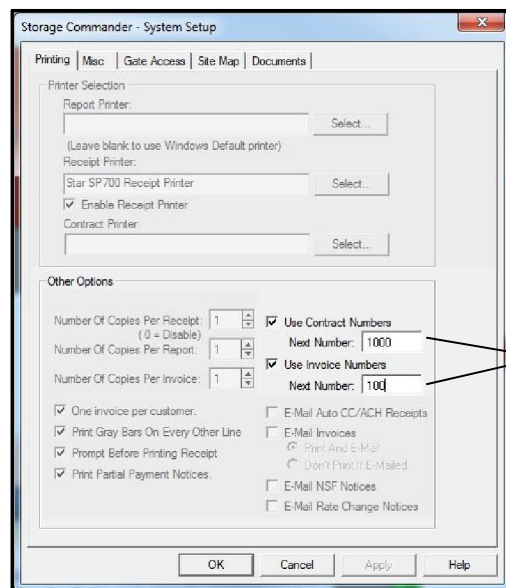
Storage Commander - System Setup

Printing | Misc | Gate Access | Site Map | Documents

Printer Selection

Report Printer:

Select...

(Leave blank to use Windows Default printer)

Receipt Printer:

Star SP700 Receipt Printer

Select...

☑ Enable Receipt Printer

Contract Printer:

Select...

Other Options

Number Of Copies Per Receipt: 1
(0 = Disable)

Number Of Copies Per Report: 1

Number Of Copies Per Invoice: 1

☑ Use Contract Numbers

Next Number: 1000

☑ Use Invoice Numbers

Next Number: 100

☑ One invoice per customer.

☑ Print Gray Bars On Every Other Line

☑ Prompt Before Printing Receipt

☑ Print Partial Payment Notices.

☐ E-Mail Auto CC/ACH Receipts

☐ E-Mail Invoices

Print And E-Mail

Don't Print If E-Mailed

☐ E-Mail NSF Notices

☐ E-Mail Rate Change Notices

OK

Cancel

Apply

Help